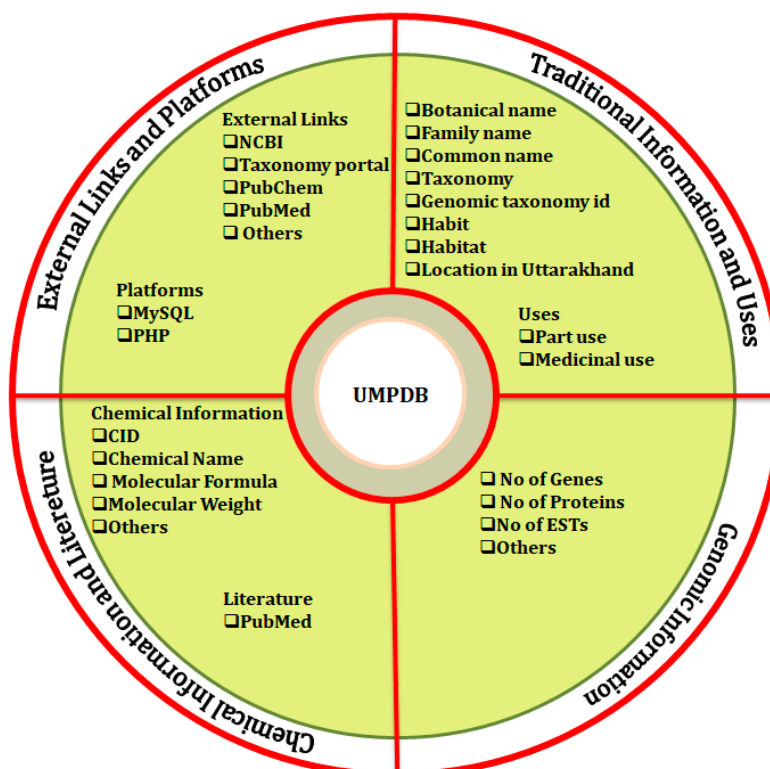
External Links and Platforms

External Links
❑NCBI
❑Taxonomy portal
❑PubChem
❑PubMed
❑ Others

Platforms
❑MySQL
❑PHP

Traditional Information and Uses

❑Botanical name
❑Family name
❑Common name
❑Taxonomy
❑Genomic taxonomy id
❑Habit
❑Habitat
❑Location in Uttarakhand

Uses
❑Part use
❑Medicinal use

UMPDB

Chemical Information and Litereture

Chemical Information
❑CID
❑Chemical Name
❑ Molecular Formula
❑Molecular Weight
❑Others

Literature
❑PubMed

Genomic Information

❑ No of Genes
❑ No of Proteins
❑No of ESTs
❑Others